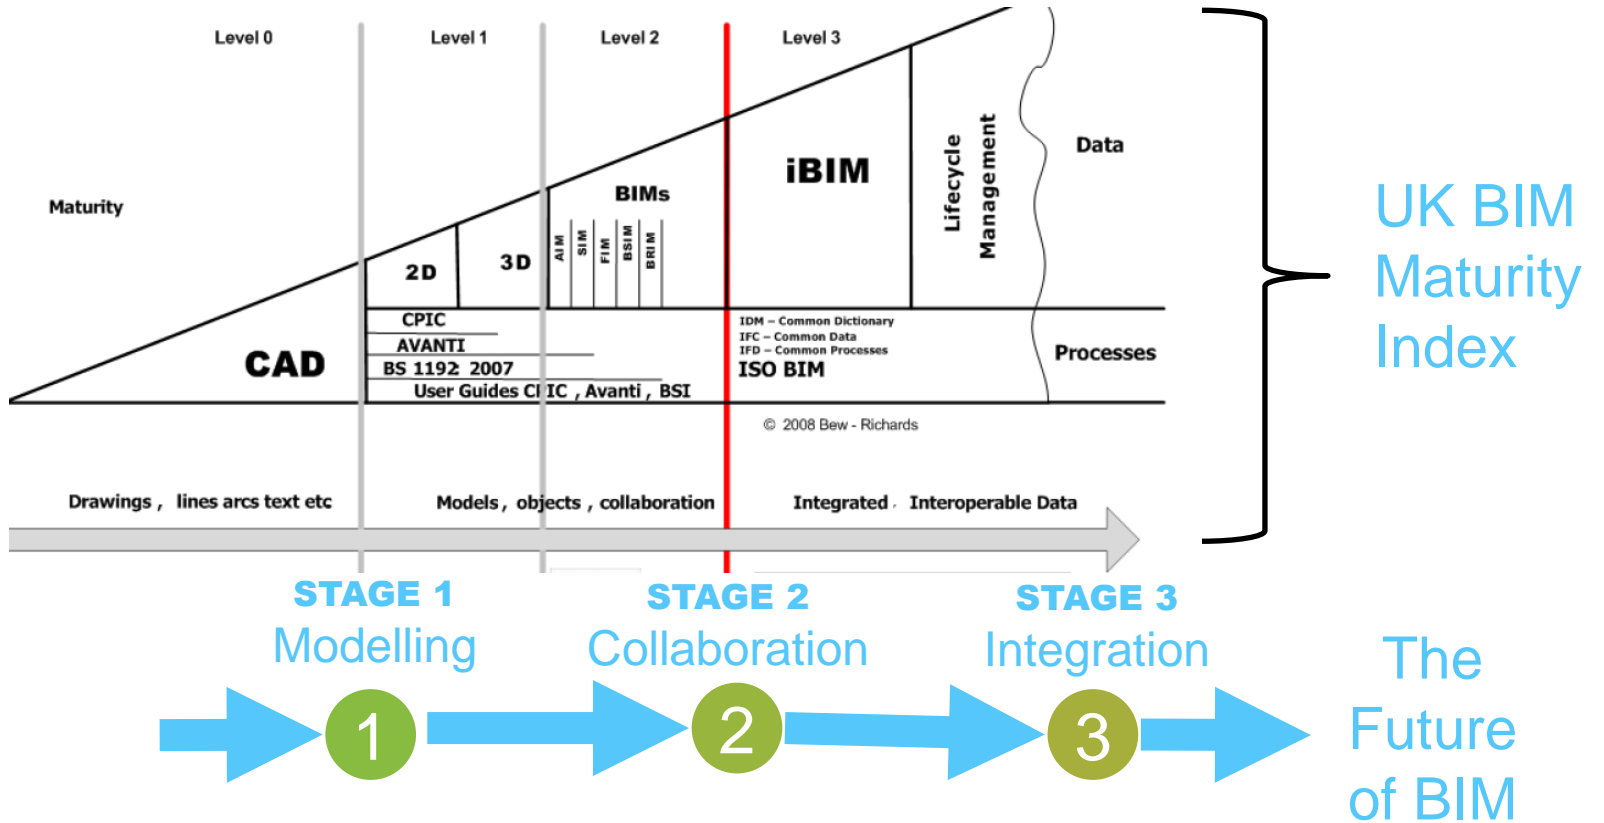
Level 0

Level 1

Level 2

Level 3

Maturity

CAD

2D

3D

BIMs

AIM SIM FIM BSIM BRIM

iBIM

Lifecycle Management

Data

CPIC
AVANTI
BS 1192 2007
User Guides CPIC , Avanti , BSI

IDM – Common Dictionary
IFC – Common Data
IFD – Common Processes
ISO BIM

Processes

© 2008 Bew - Richards

Drawings , lines arcs text etc

Models , objects , collaboration

Integrated , Interoperable Data

UK BIM Maturity Index

STAGE 1
Modelling

STAGE 2
Collaboration

STAGE 3
Integration

1

2

3

The Future of BIM